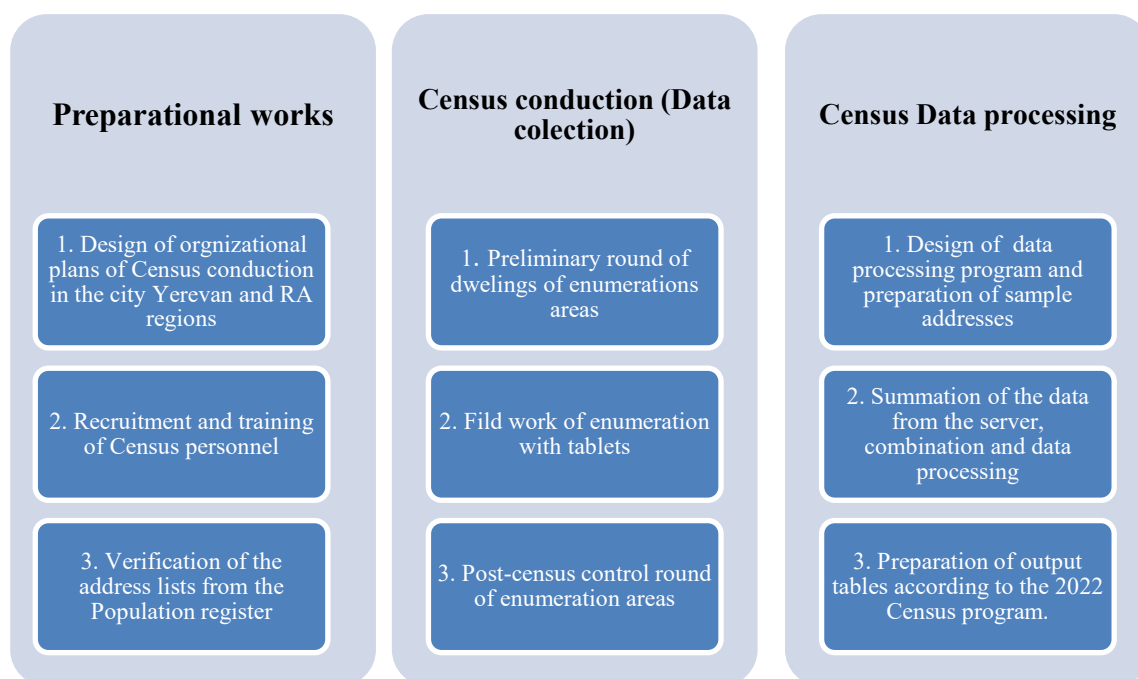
Preparational works

1. Design of orgnizational plans of Census conduction in the city Yerevan and RA regions

2. Recruitment and training of Census personnel

3. Verification of the address lists from the Population register

Census conduction (Data colection)

1. Preliminary round of dwelings of enumerations areas

2. Fild work of enumeration with tablets

3. Post-census control round of enumeration areas

Census Data processing

1. Design of data processing program and preparation of sample addresses

2. Summation of the data from the server, combination and data processing

3. Preparation of output tables according to the 2022 Census program.